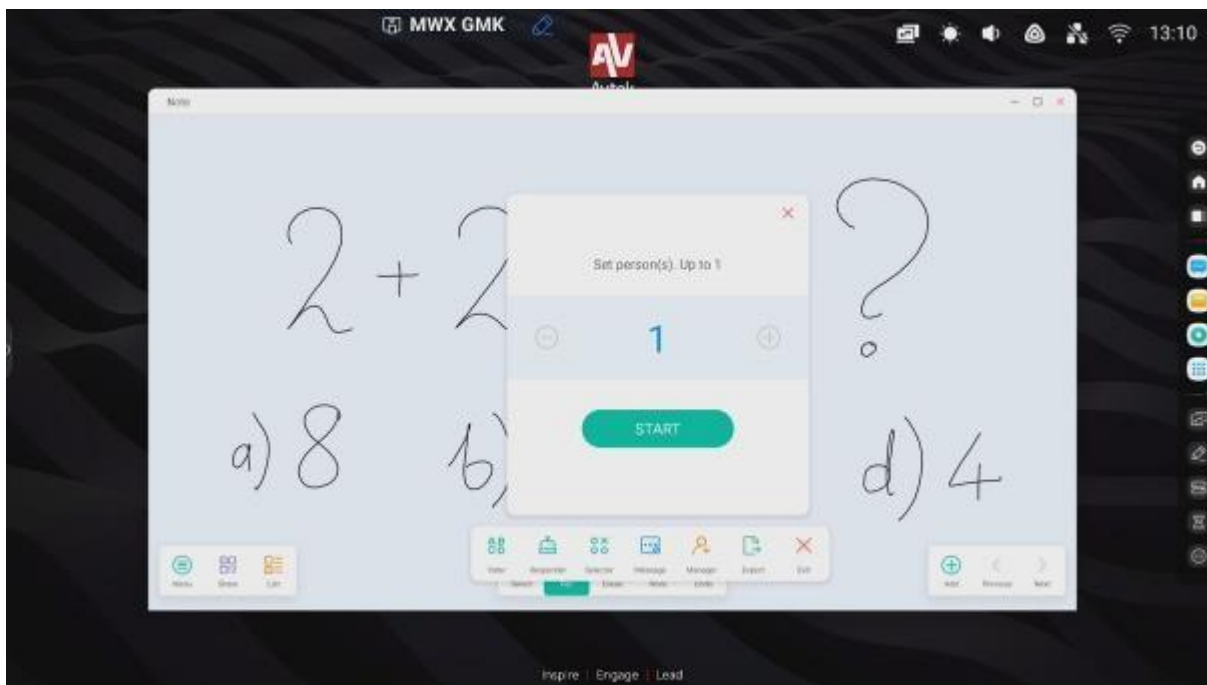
MWX GMK

AV

13:10

Note

$2+2$ ?

a) 8 b) d) 4

Set person(s). Up to 1

1

START

Vote Responder Selector Message Manager Export Exit

Select Erase Undo

Menu Share List

Add Previous Next

Inspire | Engage | Lead